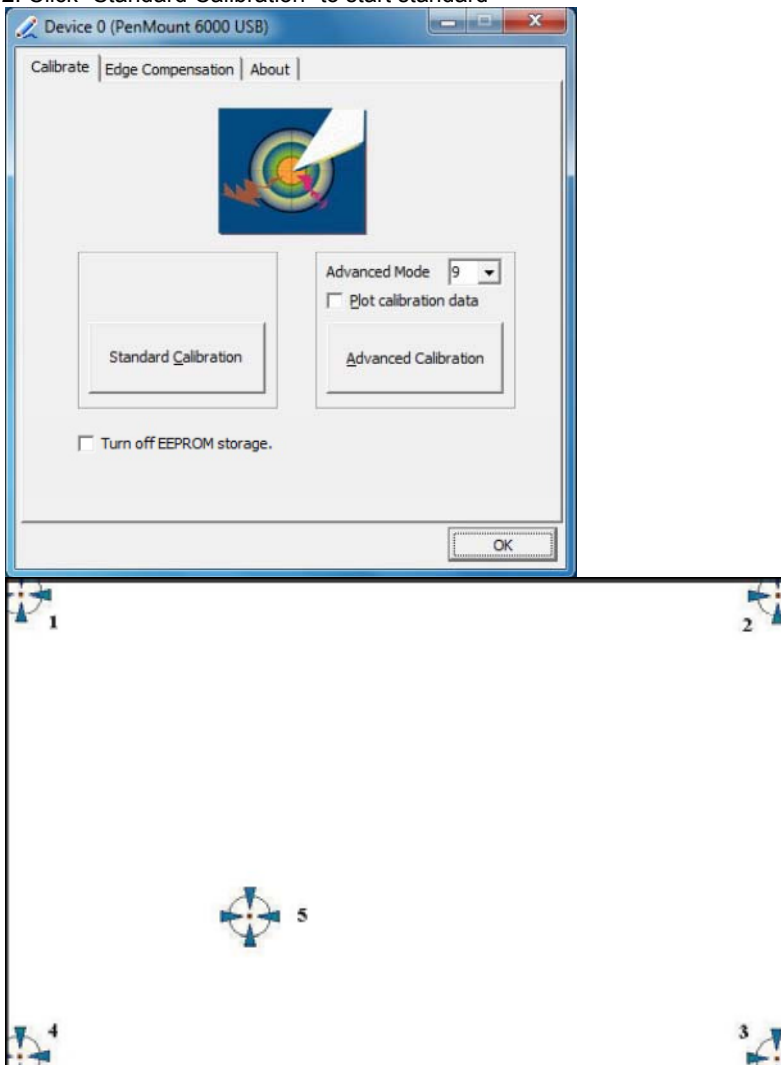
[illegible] Click "Standard Calibration" to start standard

Device 0 (PenMount 6000 USB)

Calibrate | Edge Compensation | About

Advanced Mode 9

Plot calibration data

Standard Calibration

Advanced Calibration

Turn off EEPROM storage.

OK

1

2

5

4

3